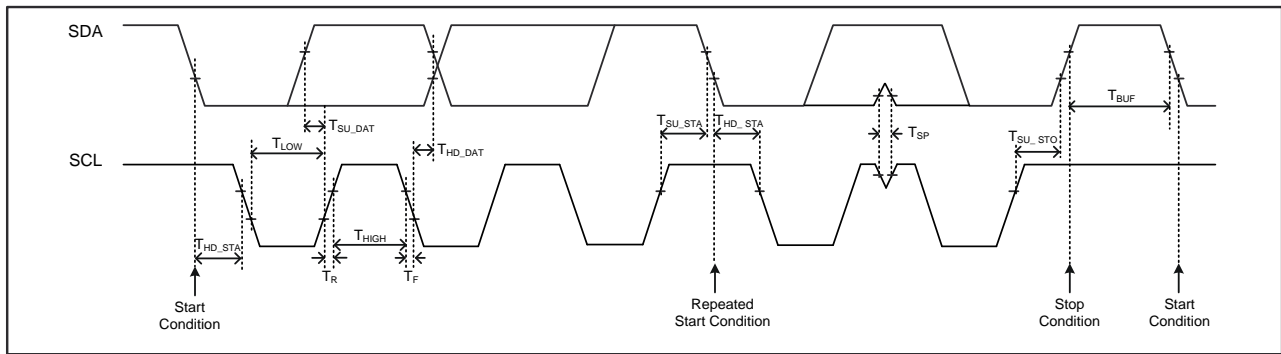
SDA

SCL

$T_{SU\_DAT}$

$T_{LOW}$

$T_{HD\_DAT}$

$T_{SU\_STA}$

$T_{HD\_STA}$

$T_{SP}$

$T_{BUF}$

$T_{SU\_STO}$

$T_{HD\_STA}$

$T_{HIGH}$

$T_R$

$T_F$

Start Condition

Repeated Start Condition

Stop Condition

Start Condition